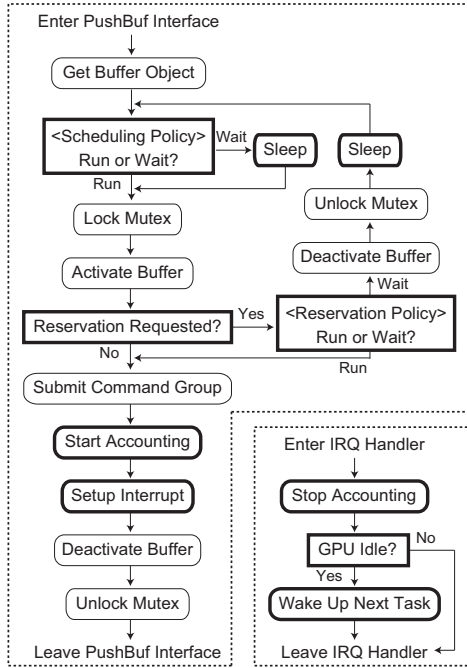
Enter PushBuf Interface

Get Buffer Object

<Scheduling Policy> Run or Wait?

Wait

Sleep

Run

Sleep

Unlock Mutex

Lock Mutex

Deactivate Buffer

Wait

Activate Buffer

Reservation Requested?

Yes

<Reservation Policy> Run or Wait?

No

Run

Submit Command Group

Start Accounting

Setup Interrupt

Deactivate Buffer

Unlock Mutex

Leave PushBuf Interface

Enter IRQ Handler

Stop Accounting

GPU Idle?

No

Yes

Wake Up Next Task

Leave IRQ Handler